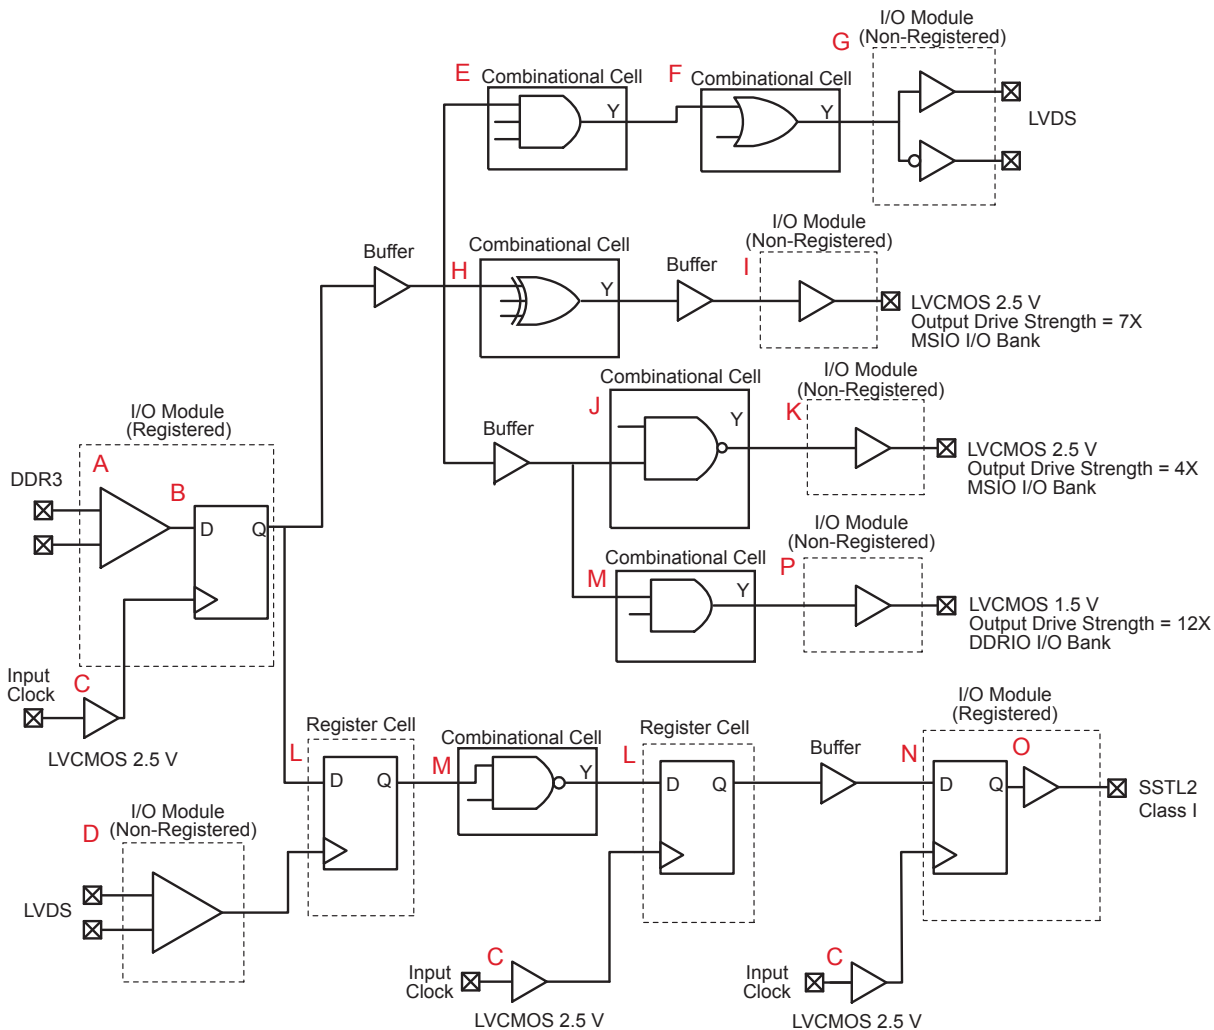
I/O Module
(Non-Registered)
G

E Combinational Cell
Y

F Combinational Cell
Y

LVDS

Buffer

Combinational Cell
H
Y

Buffer
I

I/O Module
(Non-Registered)

LVCMOS 2.5 V
Output Drive Strength = 7X
MSIO I/O Bank

Combinational Cell
J
Y

I/O Module
(Non-Registered)
K

LVCMOS 2.5 V
Output Drive Strength = 4X
MSIO I/O Bank

Buffer

I/O Module
(Registered)

DDR3
A
B
D
Q

Combinational Cell
M
Y

I/O Module
(Non-Registered)
P

LVCMOS 1.5 V
Output Drive Strength = 12X
DDRIO I/O Bank

Input
Clock
C

LVCMOS 2.5 V

Register Cell
L
D
Q

M

Combinational Cell
Y

Register Cell
L
D
Q

Buffer

I/O Module
(Registered)
N
D
Q
O

SSTL2
Class I

I/O Module
(Non-Registered)
D

LVDS

Input
Clock
C

LVCMOS 2.5 V

Input
Clock
C

LVCMOS 2.5 V